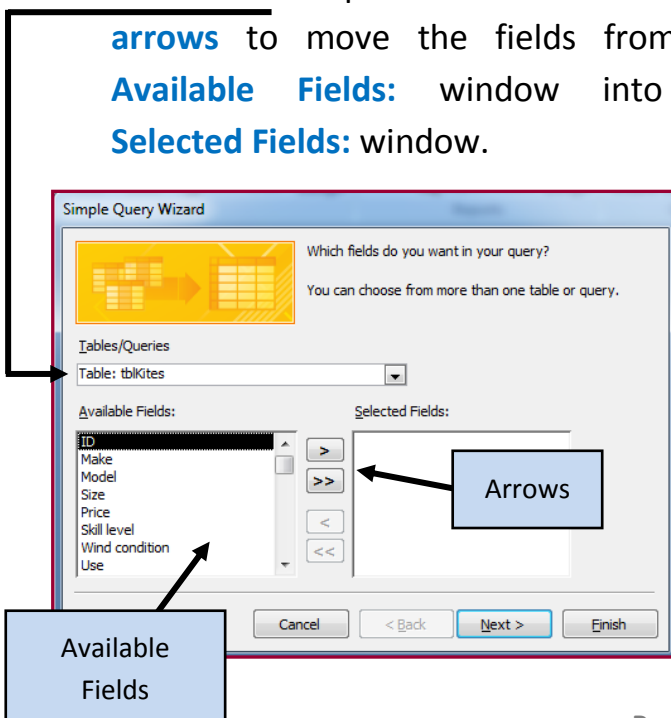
arrows to move the fields from Available Fields: window into Selected Fields: window.

Simple Query Wizard

Which fields do you want in your query?

You can choose from more than one table or query.

Tables/Queries

Table: tblKites

Available Fields:

ID
Make
Model
Size
Price
Skill level
Wind condition
Use

Selected Fields:

>
>>
<
<<

Arrows

Cancel
< Back
Next >
Finish

Available Fields